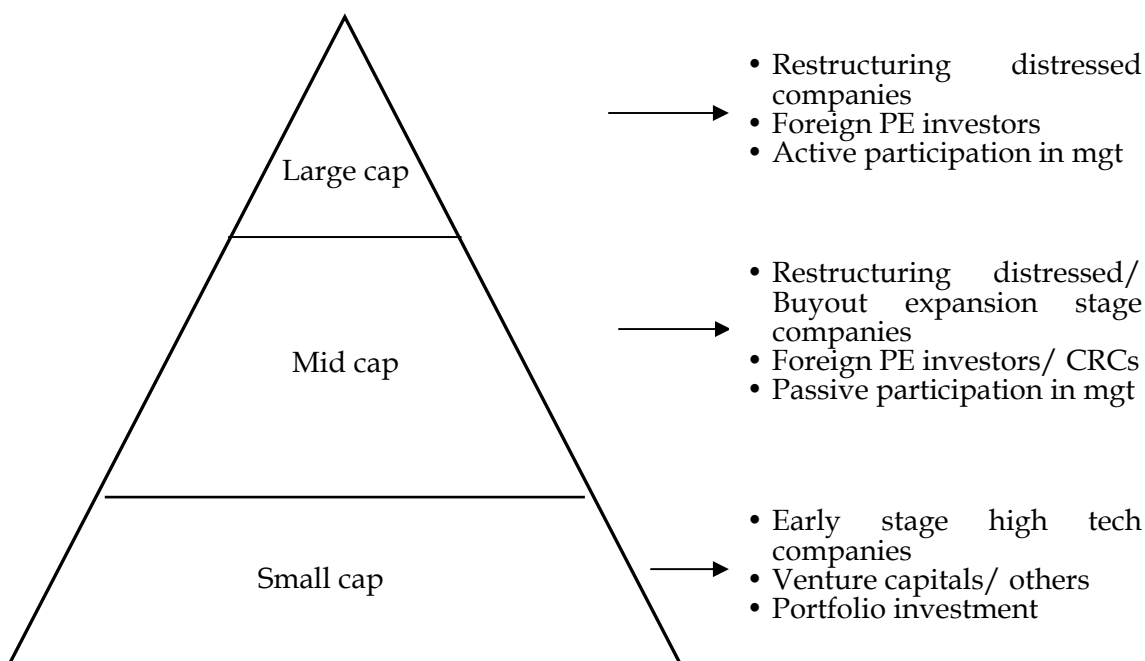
Large cap

- Restructuring distressed companies
- Foreign PE investors
- Active participation in mgt

Mid cap

- Restructuring distressed/ Buyout expansion stage companies
- Foreign PE investors/ CRCs
- Passive participation in mgt

Small cap

- Early stage high tech companies
- Venture capitals/ others
- Portfolio investment